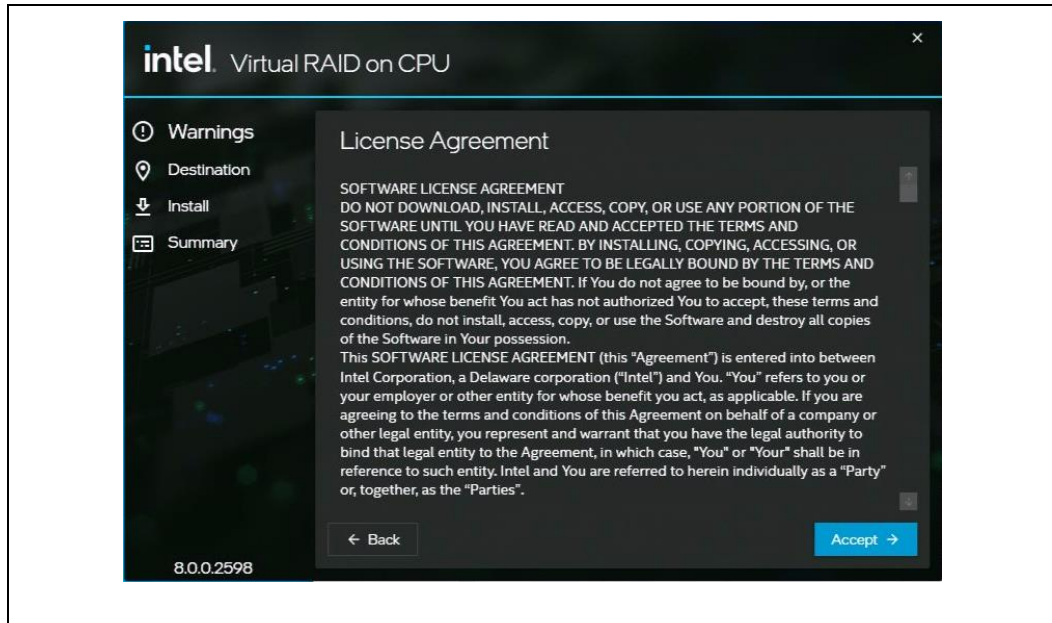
intel. Virtual RAID on CPU

×

Warnings
Destination
Install
Summary

License Agreement

SOFTWARE LICENSE AGREEMENT
DO NOT DOWNLOAD, INSTALL, ACCESS, COPY, OR USE ANY PORTION OF THE SOFTWARE UNTIL YOU HAVE READ AND ACCEPTED THE TERMS AND CONDITIONS OF THIS AGREEMENT. BY INSTALLING, COPYING, ACCESSING, OR USING THE SOFTWARE, YOU AGREE TO BE LEGALLY BOUND BY THE TERMS AND CONDITIONS OF THIS AGREEMENT. If You do not agree to be bound by, or the entity for whose benefit You act has not authorized You to accept, these terms and conditions, do not install, access, copy, or use the Software and destroy all copies of the Software in Your possession.
This SOFTWARE LICENSE AGREEMENT (this "Agreement") is entered into between Intel Corporation, a Delaware corporation ("Intel") and You. "You" refers to you or your employer or other entity for whose benefit you act, as applicable. If you are agreeing to the terms and conditions of this Agreement on behalf of a company or other legal entity, you represent and warrant that you have the legal authority to bind that legal entity to the Agreement, in which case, "You" or "Your" shall be in reference to such entity. Intel and You are referred to herein individually as a "Party" or, together, as the "Parties".

← Back

Accept →

8.0.0.2598